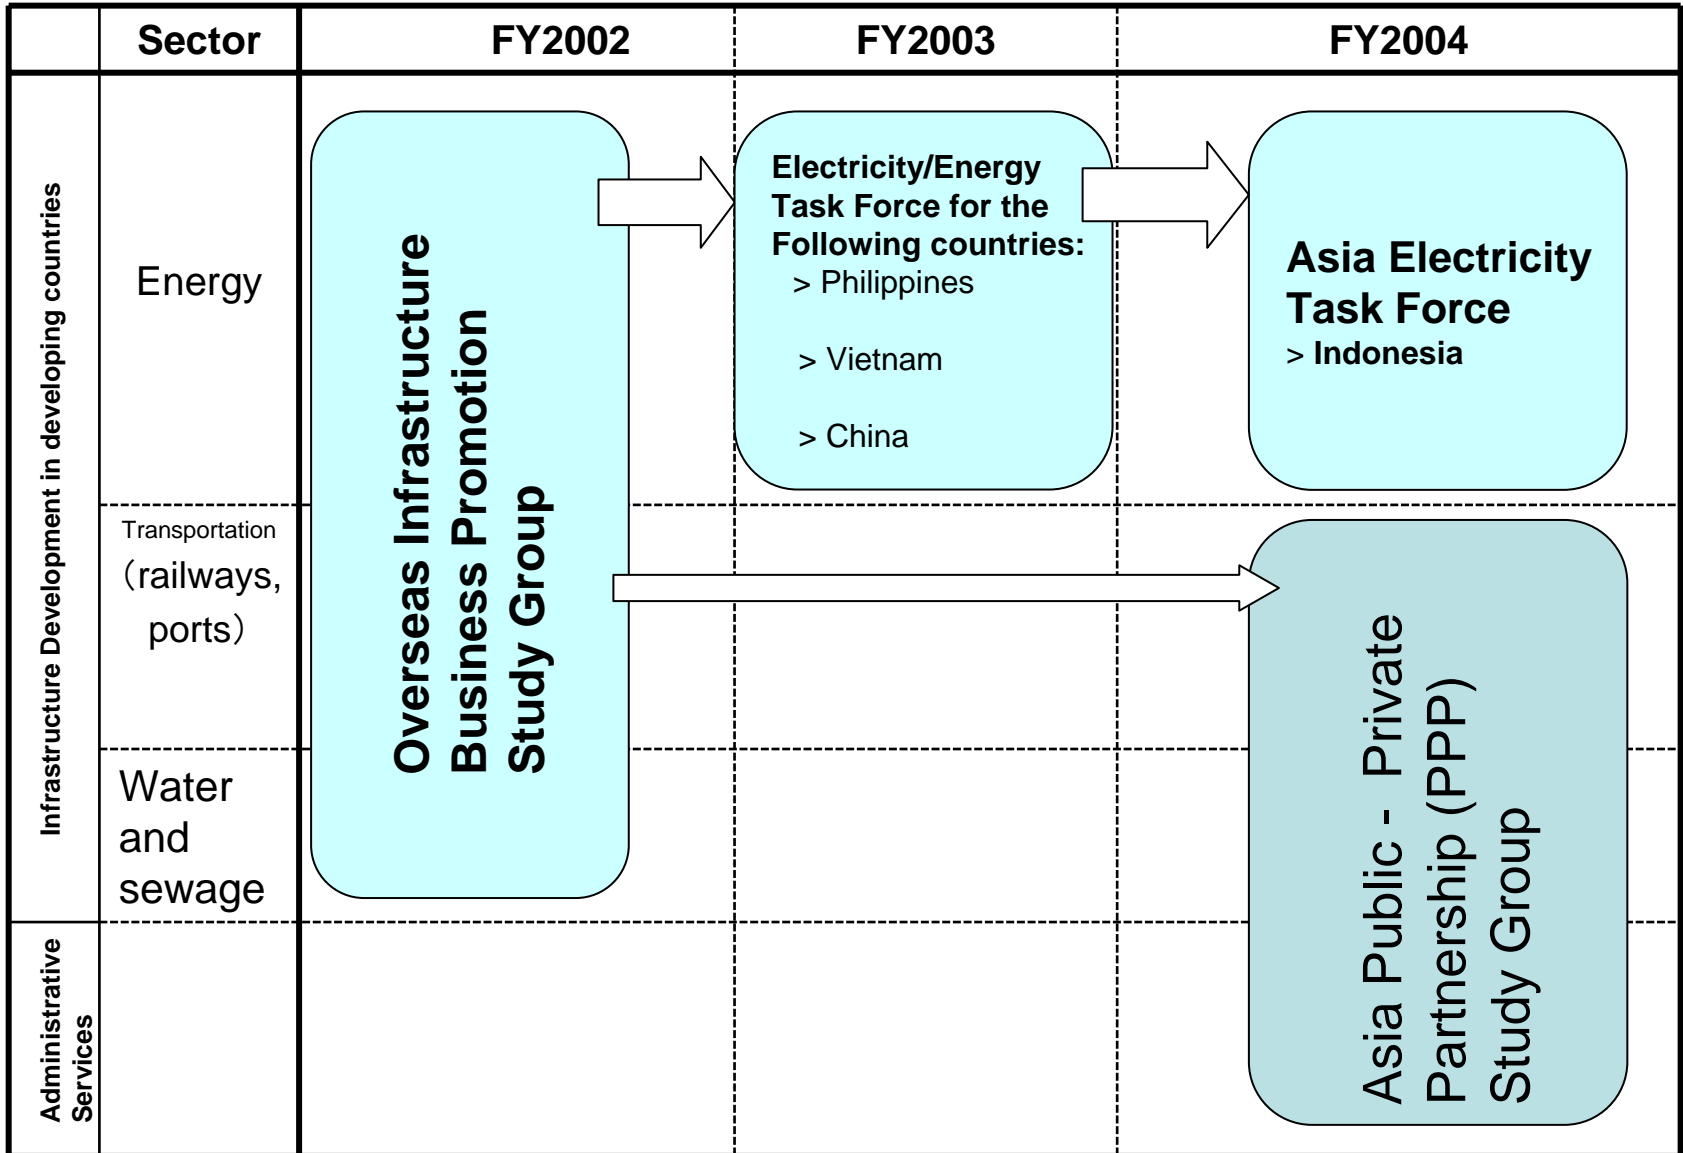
| | Sector | FY2002 | FY2003 | FY2004 |
|---|---|---|---|---|
| Infrastructure Development in developing countries | Energy | Overseas Infrastructure Business Promotion Study Group | Electricity/Energy Task Force for the Following countries: > Philippines > Vietnam > China | Asia Electricity Task Force > Indonesia |
| | Transportation (railways, ports) | | | Asia Public - Private Partnership (PPP) Study Group |
| | Water and sewage | | | |
| Administrative Services | | | | |